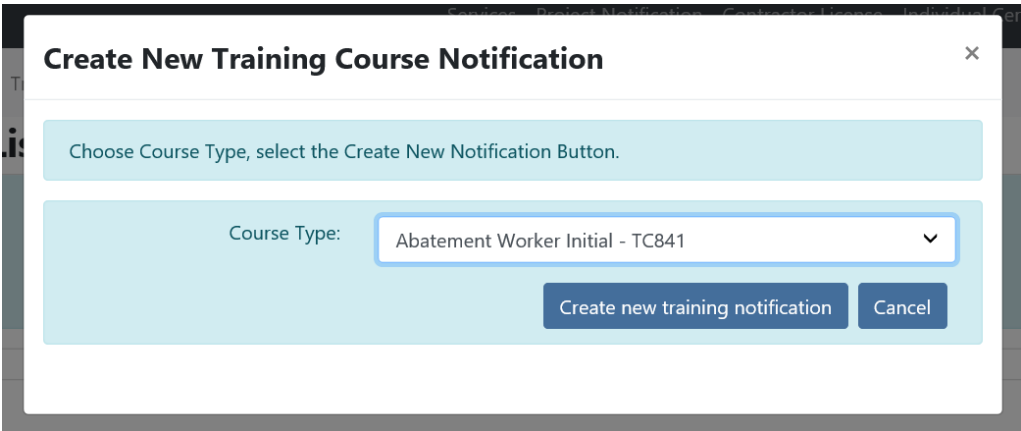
Services Project Notification Contractor License Individual Cer

Create New Training Course Notification

×

Choose Course Type, select the Create New Notification Button.

Course Type:

Abatement Worker Initial - TC841

Create new training notification

Cancel